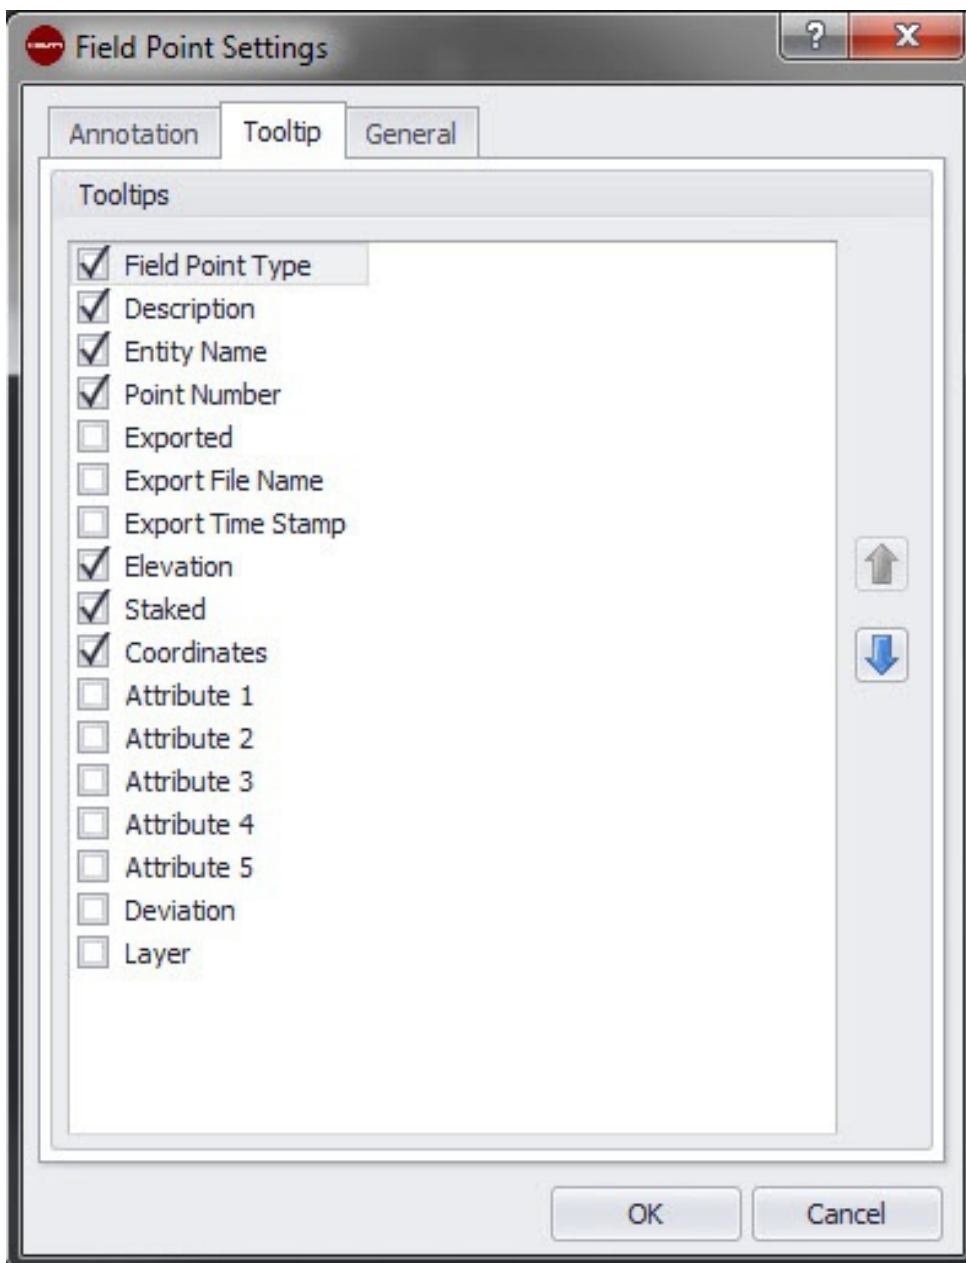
Field Point Settings

?
X

Annotation
Tooltip
General

Tooltips

Field Point Type
Description
Entity Name
Point Number
Exported
Export File Name
Export Time Stamp
Elevation
Staked
Coordinates
Attribute 1
Attribute 2
Attribute 3
Attribute 4
Attribute 5
Deviation
Layer

OK
Cancel